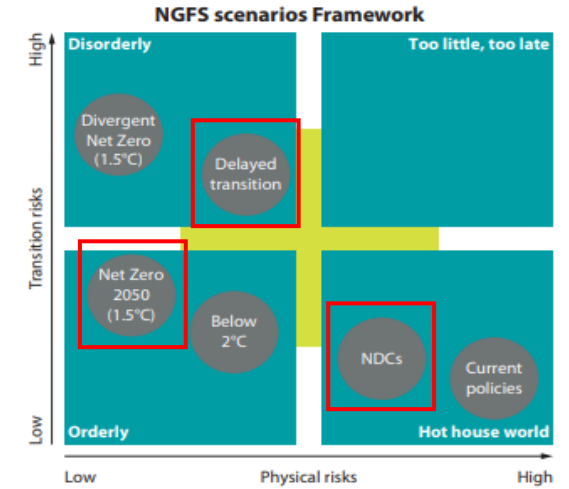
NGFS scenarios Framework

High

Transition risks

Low

Disorderly

Too little, too late

Divergent Net Zero (1.5°C)

Delayed transition

Net Zero 2050 (1.5°C)

Below 2°C

NDCs

Current policies

Orderly

Hot house world

Low

Physical risks

High